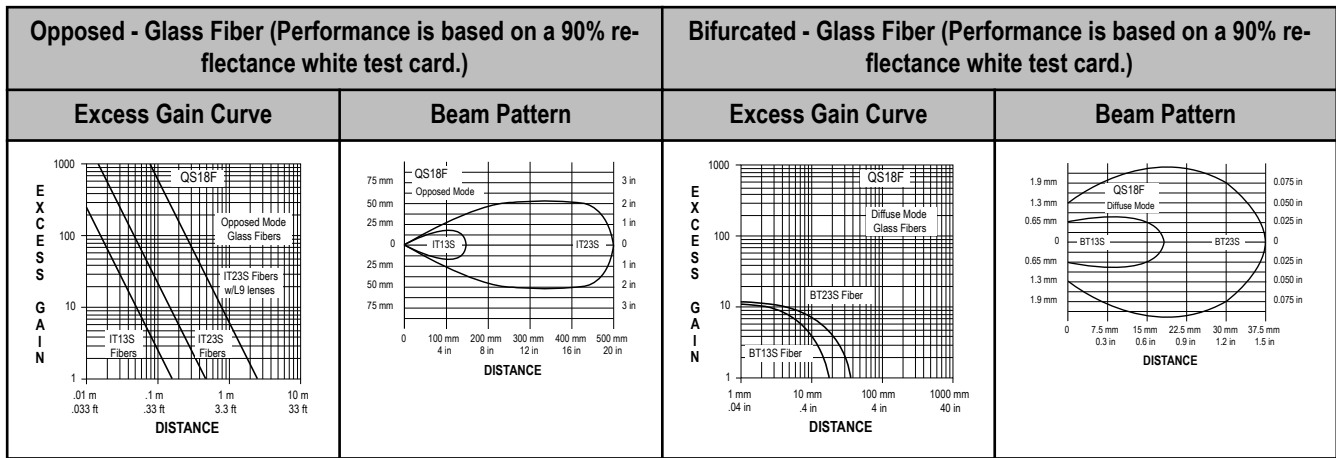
| Opposed - Glass Fiber (Performance is based on a 90% reflectance white test card.) | | Bifurcated - Glass Fiber (Performance is based on a 90% reflectance white test card.) | |
|---|---|---|---|
| Excess Gain Curve | Beam Pattern | Excess Gain Curve | Beam Pattern |

1000
E X C E S S G A I N
100
10
1
QS18F
Opposed Mode Glass Fibers
IT23S Fibers w/L9 lenses
IT13S Fibers
IT23S Fibers
.01 m .033 ft
.1 m .33 ft
1 m 3.3 ft
10 m 33 ft
DISTANCE

75 mm
50 mm
25 mm
0
25 mm
50 mm
75 mm
QS18F
Opposed Mode
IT13S
IT23S
3 in
2 in
1 in
0
1 in
2 in
3 in
0
100 mm 4 in
200 mm 8 in
300 mm 12 in
400 mm 16 in
500 mm 20 in
DISTANCE

1000
E X C E S S G A I N
100
10
1
QS18F
Diffuse Mode Glass Fibers
BT23S Fiber
BT13S Fiber
1 mm .04 in
10 mm .4 in
100 mm 4 in
1000 mm 40 in
DISTANCE

1.9 mm
1.3 mm
0.65 mm
0
0.65 mm
1.3 mm
1.9 mm
QS18F
Diffuse Mode
BT13S
BT23S
0.075 in
0.050 in
0.025 in
0
0.025 in
0.050 in
0.075 in
0
7.5 mm 0.3 in
15 mm 0.6 in
22.5 mm 0.9 in
30 mm 1.2 in
37.5 mm 1.5 in
DISTANCE